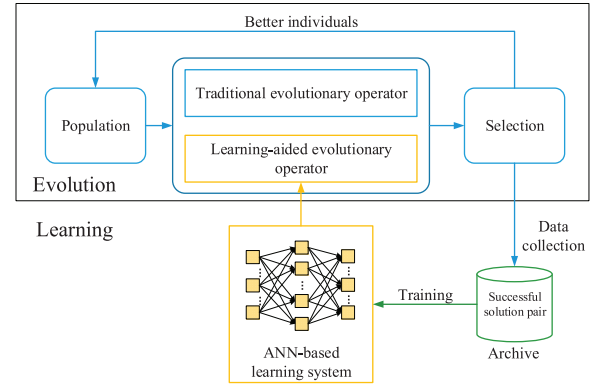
Better individuals

Population

Traditional evolutionary operator

Learning-aided evolutionary operator

Selection

Evolution

Learning

Data collection

Training

Successful solution pair

Archive

ANN-based learning system